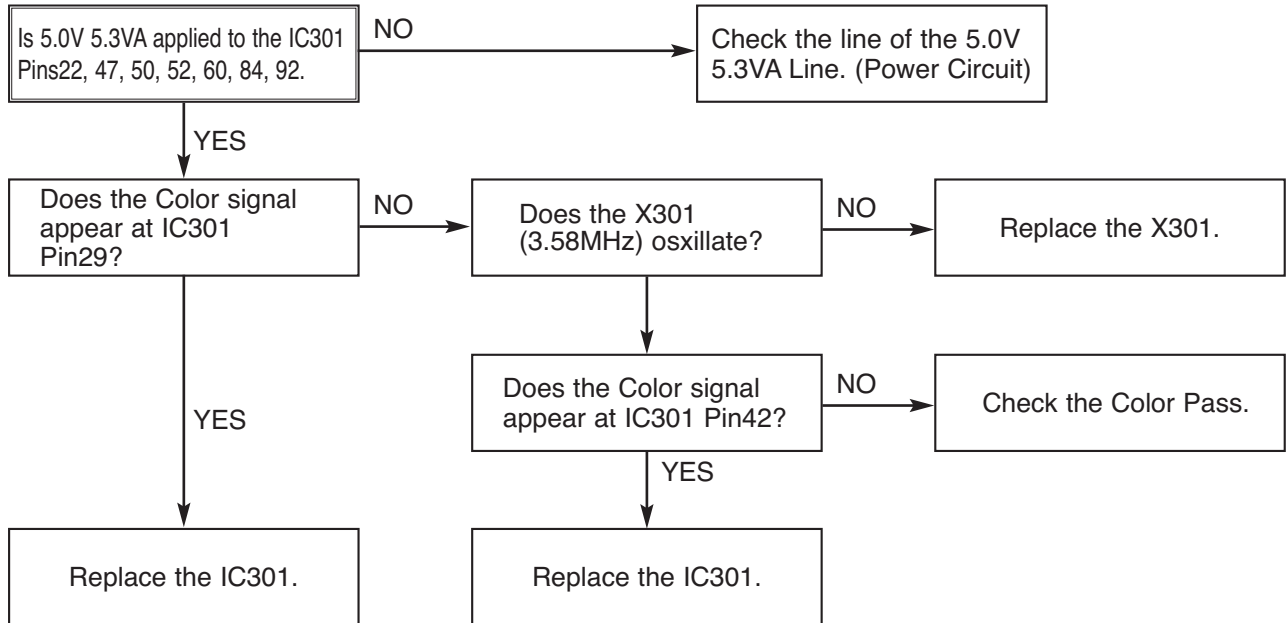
Is 5.0V 5.3VA applied to the IC301 Pins22, 47, 50, 52, 60, 84, 92.

NO

Check the line of the 5.0V 5.3VA Line. (Power Circuit)

YES

Does the Color signal appear at IC301 Pin29?

NO

Does the X301 (3.58MHz) osxillate?

NO

Replace the X301.

Does the Color signal appear at IC301 Pin42?

NO

Check the Color Pass.

YES

YES

Replace the IC301.

Replace the IC301.